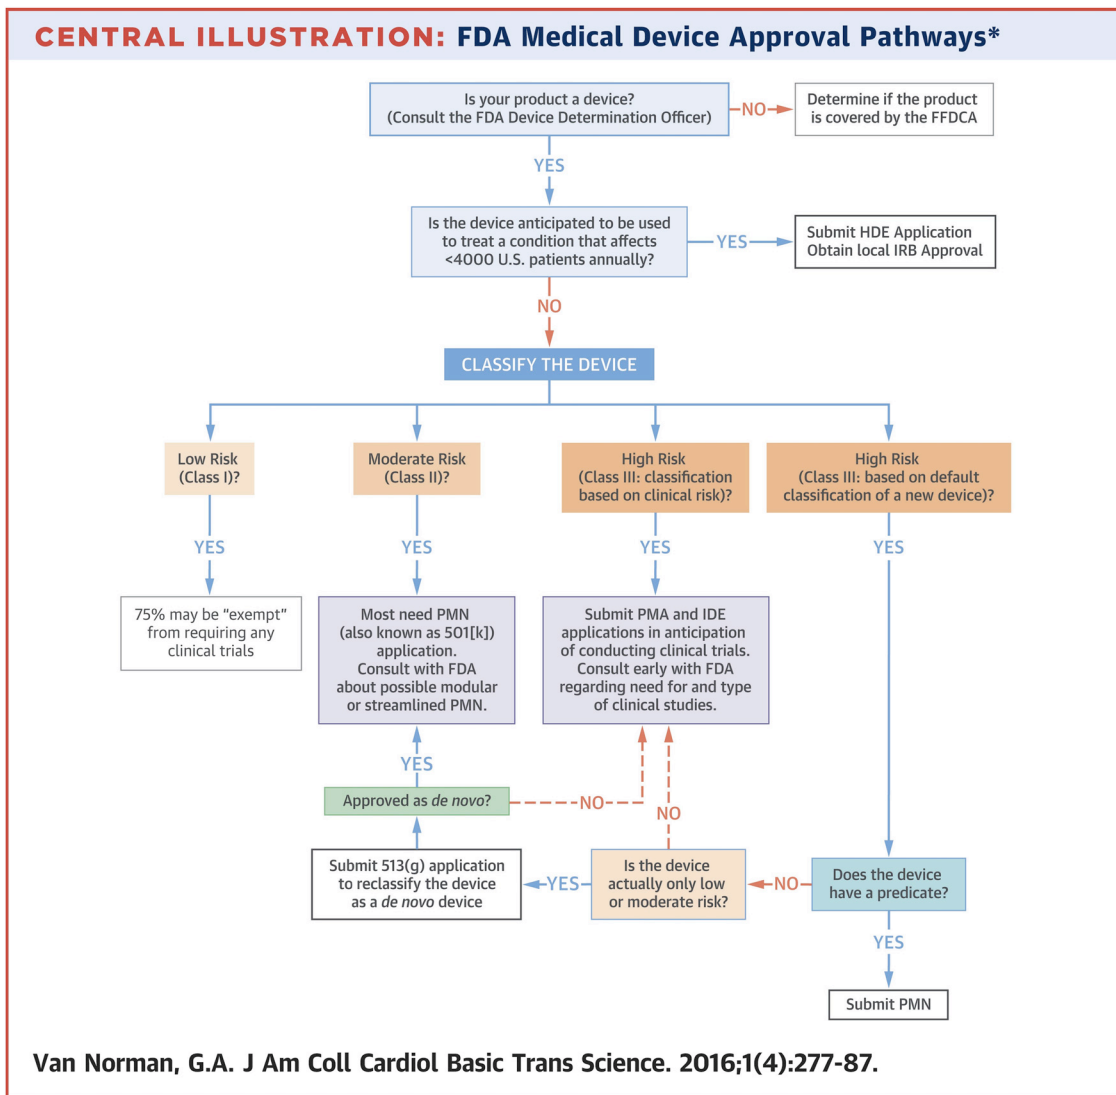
CENTRAL ILLUSTRATION: FDA Medical Device Approval Pathways*

Is your product a device? (Consult the FDA Device Determination Officer)

NO

Determine if the product is covered by the FFDCA

YES

Is the device anticipated to be used to treat a condition that affects <4000 U.S. patients annually?

YES

Submit HDE Application Obtain local IRB Approval

NO

CLASSIFY THE DEVICE

Low Risk (Class I)?

Moderate Risk (Class II)?

High Risk (Class III: classification based on clinical risk)?

High Risk (Class III: based on default classification of a new device)?

YES

YES

YES

YES

75% may be "exempt" from requiring any clinical trials

Most need PMN (also known as 501[k]) application. Consult with FDA about possible modular or streamlined PMN.

Submit PMA and IDE applications in anticipation of conducting clinical trials. Consult early with FDA regarding need for and type of clinical studies.

YES

Approved as *de novo*?

NO

NO

Submit 513(g) application to reclassify the device as a *de novo* device

YES

Is the device actually only low or moderate risk?

NO

Does the device have a predicate?

YES

Submit PMN

Van Norman, G.A. J Am Coll Cardiol Basic Trans Science. 2016;1(4):277-87.